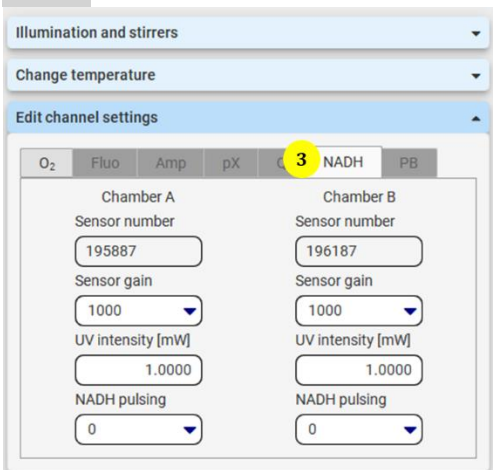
Illumination and stirrers

Change temperature

Edit channel settings

$O_2$ Fluo Amp pX C 3 NADH PB

Chamber A
Sensor number
195887
Sensor gain
1000
UV intensity [mW]
1.0000
NADH pulsing
0

Chamber B
Sensor number
196187
Sensor gain
1000
UV intensity [mW]
1.0000
NADH pulsing
0